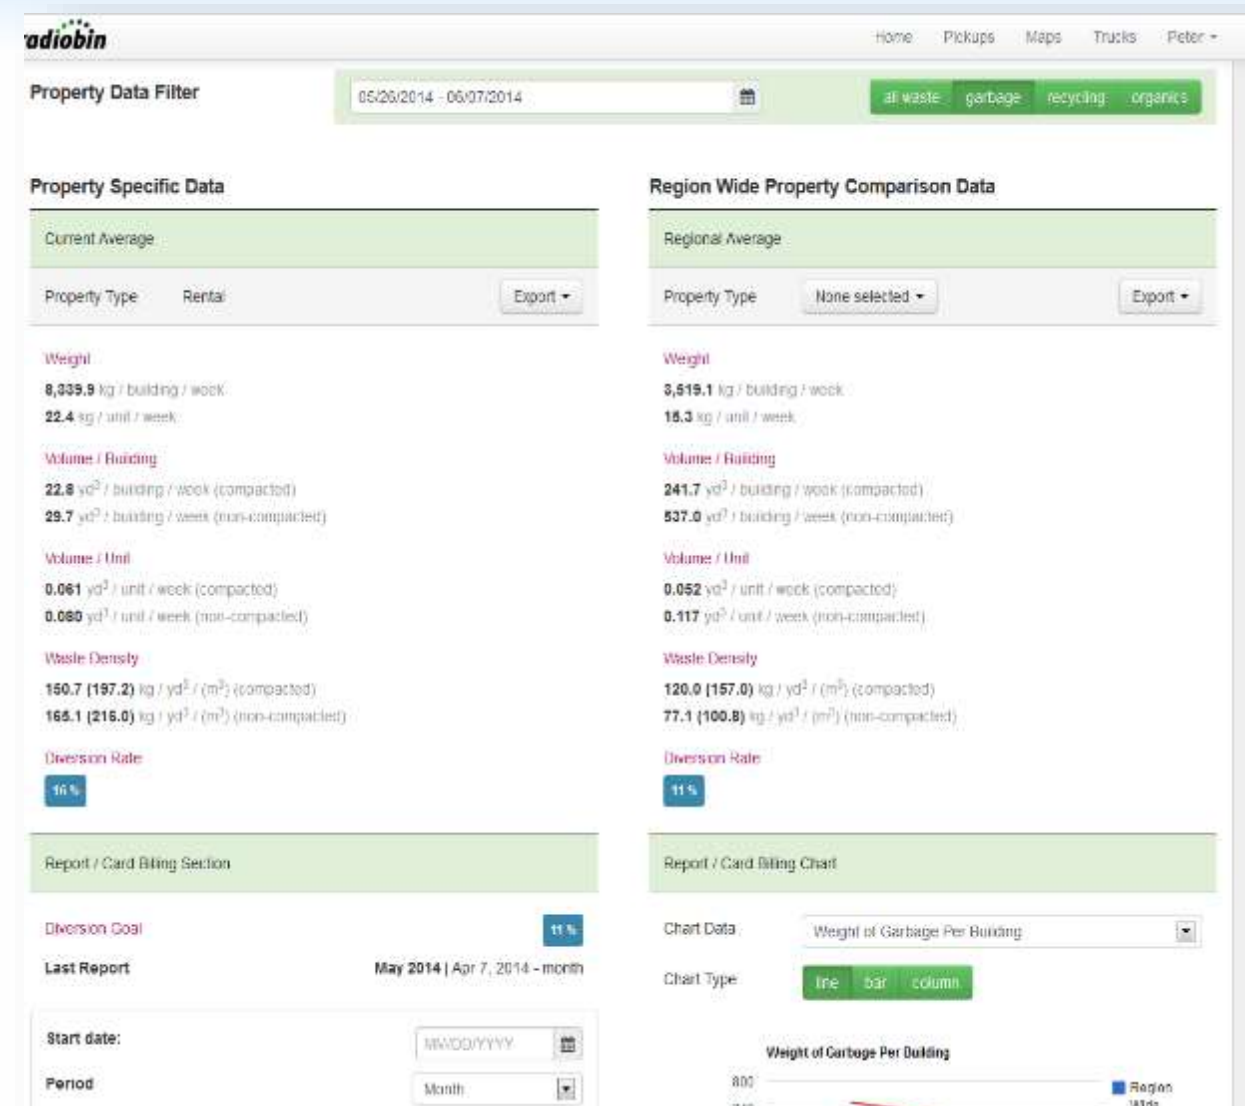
radiobin

Home Pickups Maps Trucks Peter

Property Data Filter

05/26/2014 - 06/07/2014

all waste garbage recycling organics

Property Specific Data

Current Average

Property Type Rental Export

Weight

8,839.9 kg / building / week

22.4 kg / unit / week

Volume / Building

22.8 yd$^3$ / building / week (compacted)

29.7 yd$^3$ / building / week (non-compacted)

Volume / Unit

0.061 yd$^3$ / unit / week (compacted)

0.080 yd$^3$ / unit / week (non-compacted)

Waste Density

150.7 (197.2) kg / yd$^3$ / (m$^3$) (compacted)

165.1 (216.0) kg / yd$^3$ / (m$^3$) (non-compacted)

Diversion Rate

16 %

Report / Card Billing Section

Diversion Goal 11 %

Last Report May 2014 | Apr 7, 2014 - month

Start date: MM/DD/YYYY

Period Month

Region Wide Property Comparison Data

Regional Average

Property Type None selected Export

Weight

3,519.1 kg / building / week

15.3 kg / unit / week

Volume / Building

241.7 yd$^3$ / building / week (compacted)

537.0 yd$^3$ / building / week (non-compacted)

Volume / Unit

0.052 yd$^3$ / unit / week (compacted)

0.117 yd$^3$ / unit / week (non-compacted)

Waste Density

120.0 (157.0) kg / yd$^3$ / (m$^3$) (compacted)

77.1 (100.8) kg / yd$^3$ / (m$^3$) (non-compacted)

Diversion Rate

11 %

Report / Card Billing Chart

Chart Data Weight of Garbage Per Building

Chart Type line bar column

Weight of Garbage Per Building

800

Region Wide